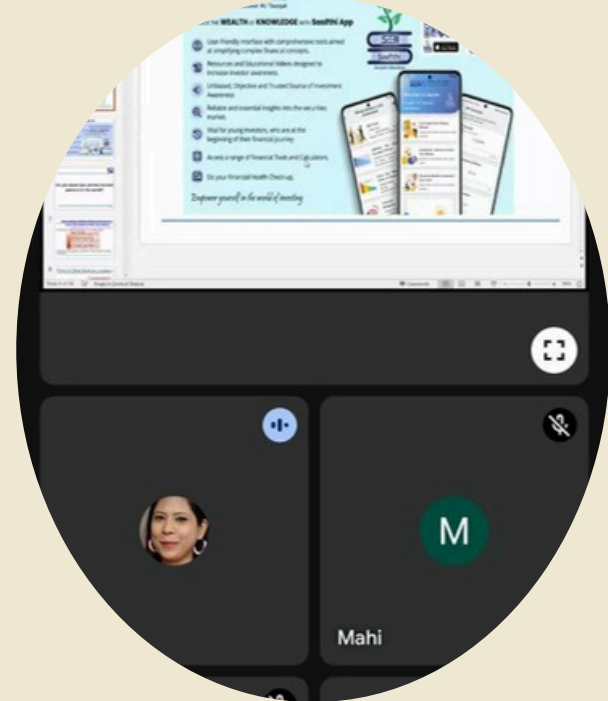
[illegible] the WEALTH of KNOWLEDGE with Saarthi App

User-friendly interface with comprehensive tools aimed at simplifying complex financial concepts.

Resources and Educational Videos designed to increase investor awareness.

Unbiased, Objective and Trusted Source of Investment Awareness.

Reliable and essential insights into the securities market.

Vital for young investors, who are at the beginning of their financial journey.

Access a range of Financial Tools and Calculators.

Do your Financial Health Check-up.

Empower yourself in the world of investing

SEBI

Saarthi

M

Mahi